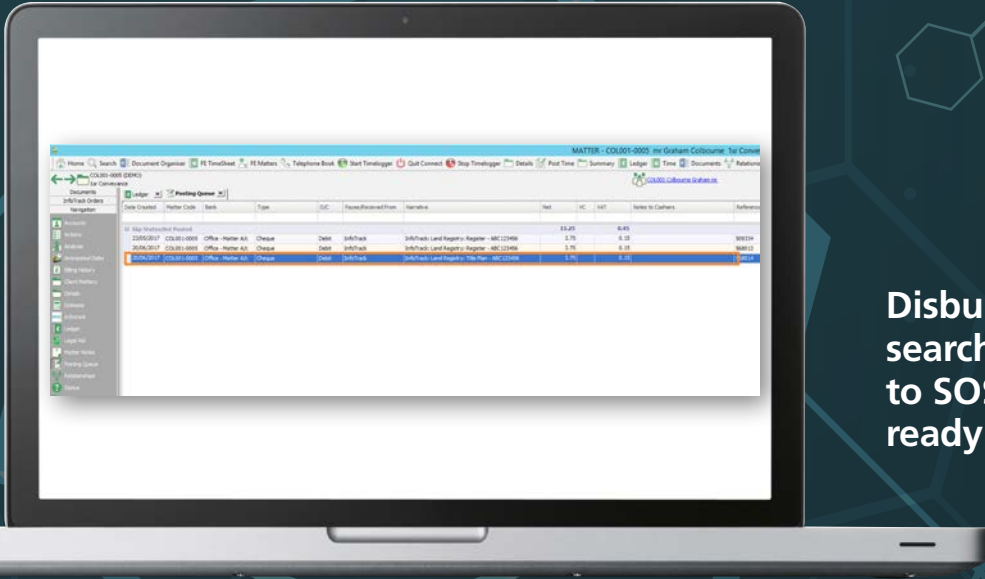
MATTER - COL001-0005 mr Graham Colbourne 1st Conve

Home | Search | Document Organiser | FE TimeSheet | FE Matters | Telephone Book | Start Timelogger | Quit Connect | Stop Timelogger | Details | Post Time | Summary | Ledger | Time | Documents | Relation

COL001-0005 (DEMO)
1st Conveyance

COL001 Colbourne Graham mr

Documents
InfoTrack Orders
Navigation

Ledger | Posting Queue

| Date Created | Matter Code | Bank | Type | D/C | Payee/Received From | Narrative | Net | VC | VAT | Notes to Cashiers | Reference |
|---|---|---|---|---|---|---|---|---|---|---|---|
| Slip Status: Not Posted | | | | | | | 13.25 | | 0.45 | | |
| 23/05/2017 | COL001-0005 | Office - Matter A/c | Cheque | Debit | InfoTrack | InfoTrack: Land Registry: Register - ABC123456 | 3.75 | | 0.15 | | 909334 |
| 26/06/2017 | COL001-0005 | Office - Matter A/c | Cheque | Debit | InfoTrack | InfoTrack: Land Registry: Register - ABC123456 | 3.75 | | 0.15 | | 968813 |
| 26/06/2017 | COL001-0005 | Office - Matter A/c | Cheque | Debit | InfoTrack | InfoTrack: Land Registry: Title Plan - ABC123456 | 3.75 | | 0.15 | | 968814 |

Accounts
Actions
Analysis
Anticipated Disbs
Billing History
Client Matters
Details
Estimate
InfoTrack
Ledger
Legal Aid
Matter Notes
Posting Queue
Relationships
Status

Disbu
search
to SOS
ready